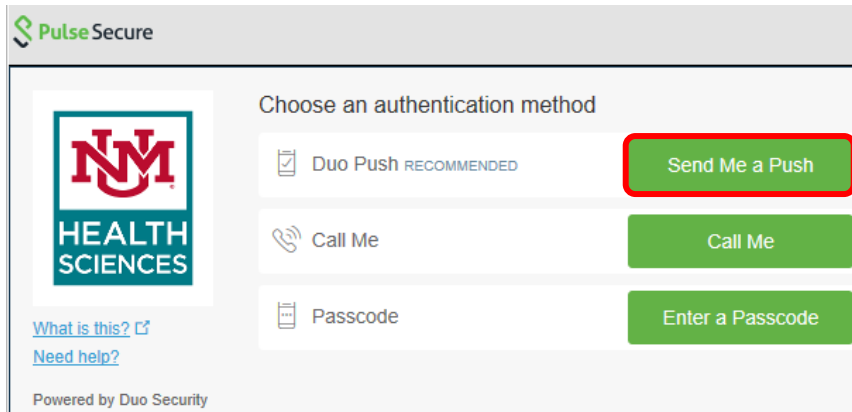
Pulse Secure

NM ®
HEALTH
SCIENCES

What is this?
Need help?

Powered by Duo Security

Choose an authentication method

Duo Push RECOMMENDED

Send Me a Push

Call Me

Call Me

Passcode

Enter a Passcode